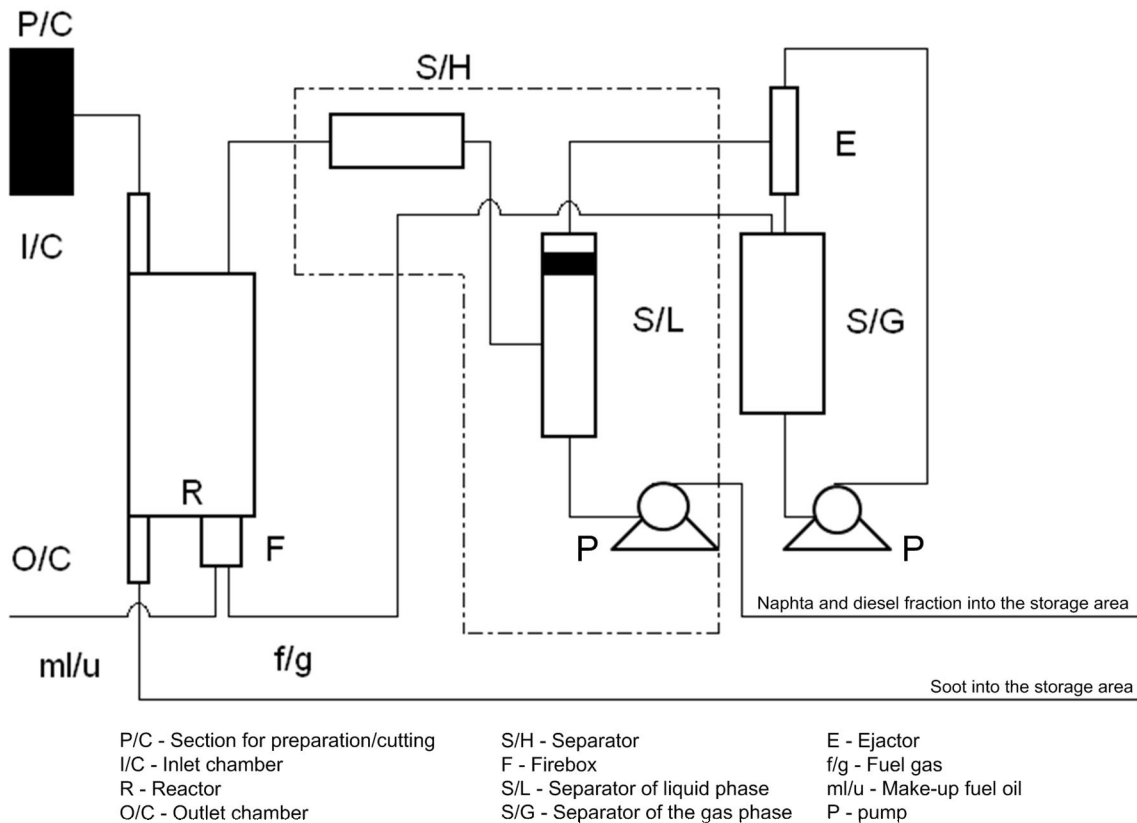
P/C

S/H

E

I/C

S/L

S/G

R

O/C

F

P

P

Naphta and diesel fraction into the storage area

ml/u

f/g

Soot into the storage area

P/C - Section for preparation/cutting
I/C - Inlet chamber
R - Reactor
O/C - Outlet chamber

S/H - Separator
F - Firebox
S/L - Separator of liquid phase
S/G - Separator of the gas phase

E - Ejactor
f/g - Fuel gas
ml/u - Make-up fuel oil
P - pump